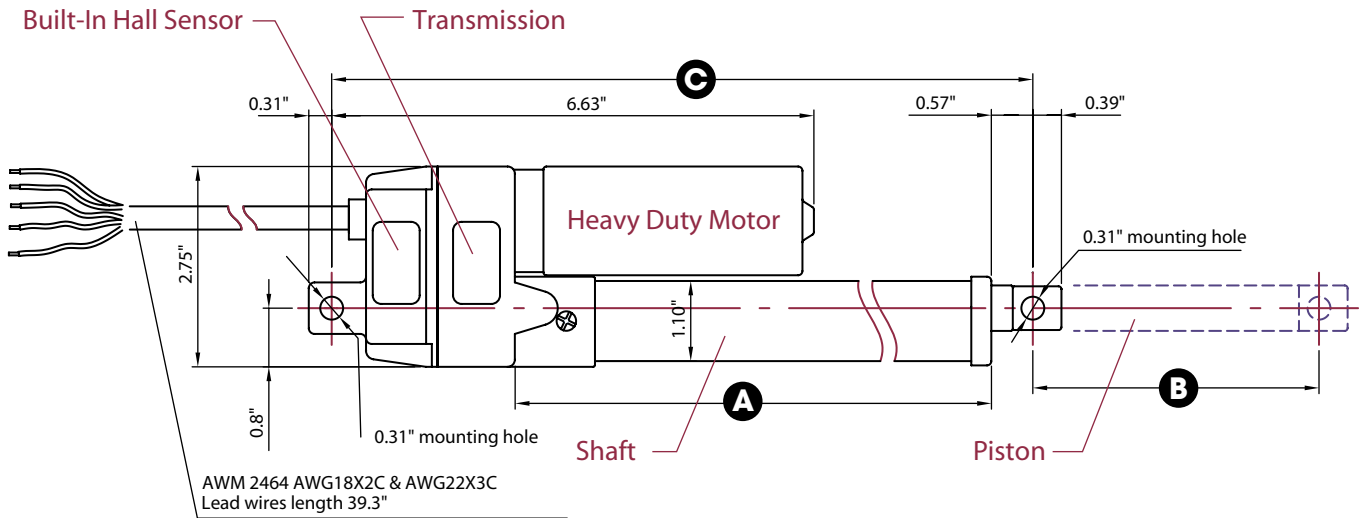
Built-In Hall Sensor

Transmission

C

0.31"

6.63"

0.57"

0.39"

Heavy Duty Motor

0.31" mounting hole

2.75"

1.10"

0.8"

0.31" mounting hole

A

B

Shaft

Piston

AWM 2464 AWG18X2C & AWG22X3C
Lead wires length 39.3"